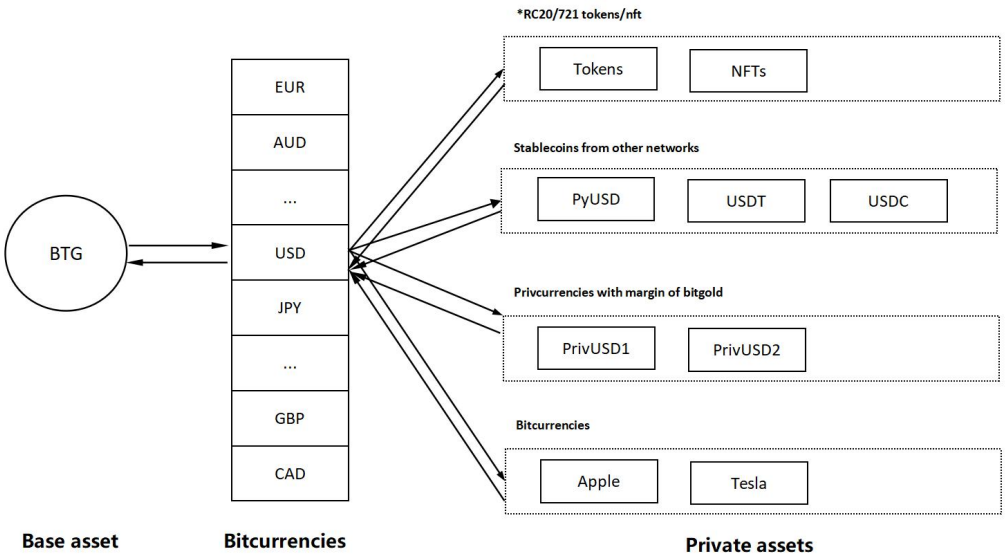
BTG

EUR
AUD
...
USD
JPY
...
GBP
CAD

*RC20/721 tokens/nft
Tokens
NFTs

Stablecoins from other networks
PyUSD
USDT
USDC

Privcurrencies with margin of bitgold
PrivUSD1
PrivUSD2

Bitcurrencies
Apple
Tesla

Base asset
Bitcurrencies
Private assets